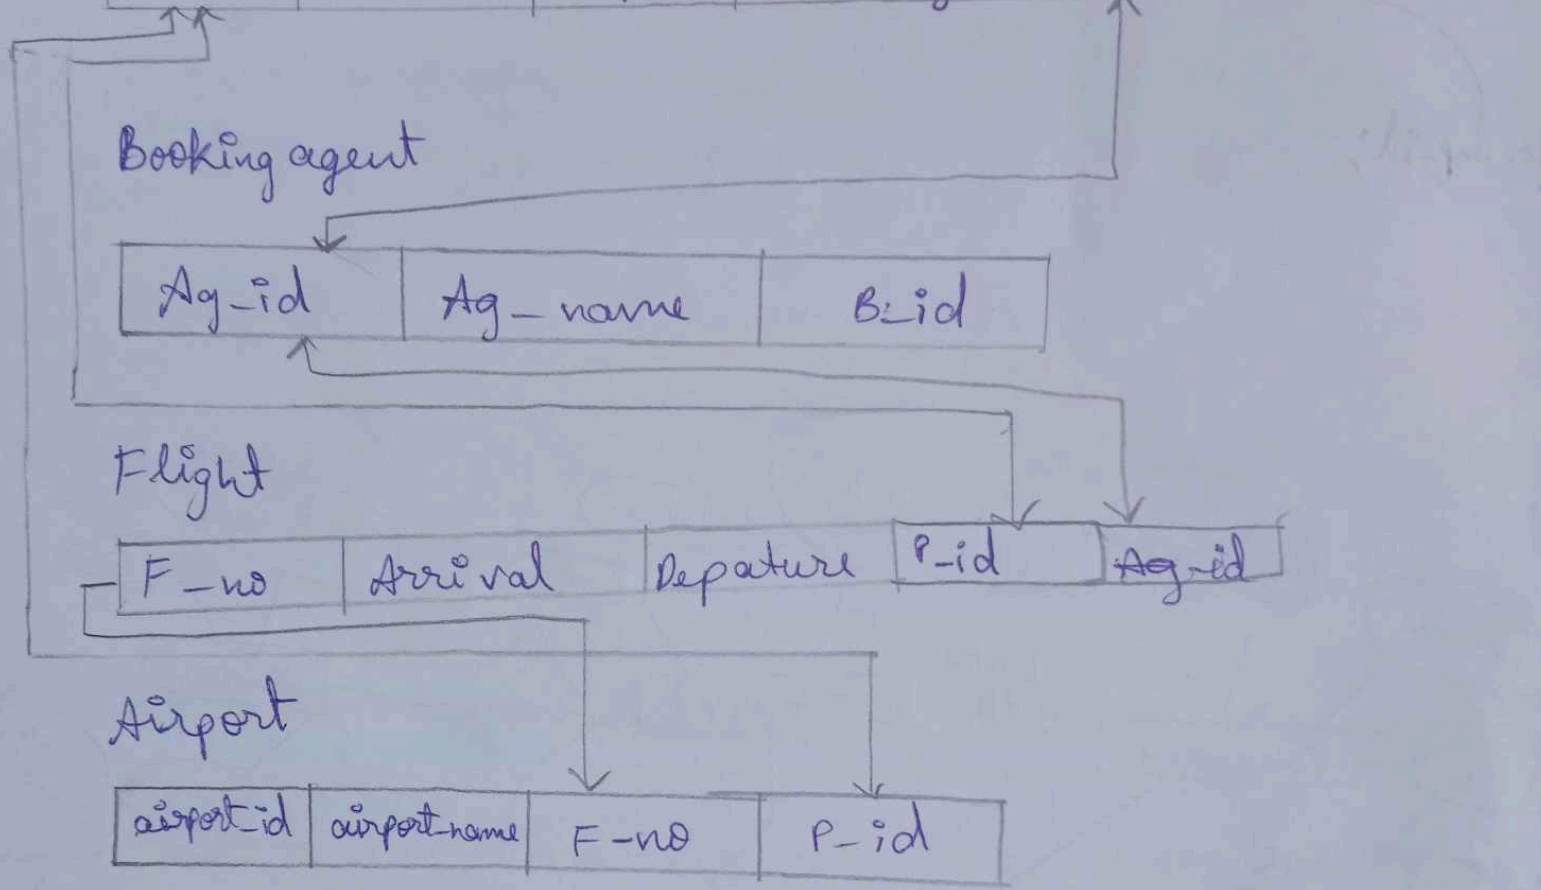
Booking agent

| Ag_id | Ag_name | B_id |
|---|---|---|

Flight

| F_no | Arrival | Depature | P_id | Ag_id |
|---|---|---|---|---|

Airport

| airport_id | airport_name | F_no | P_id |
|---|---|---|---|